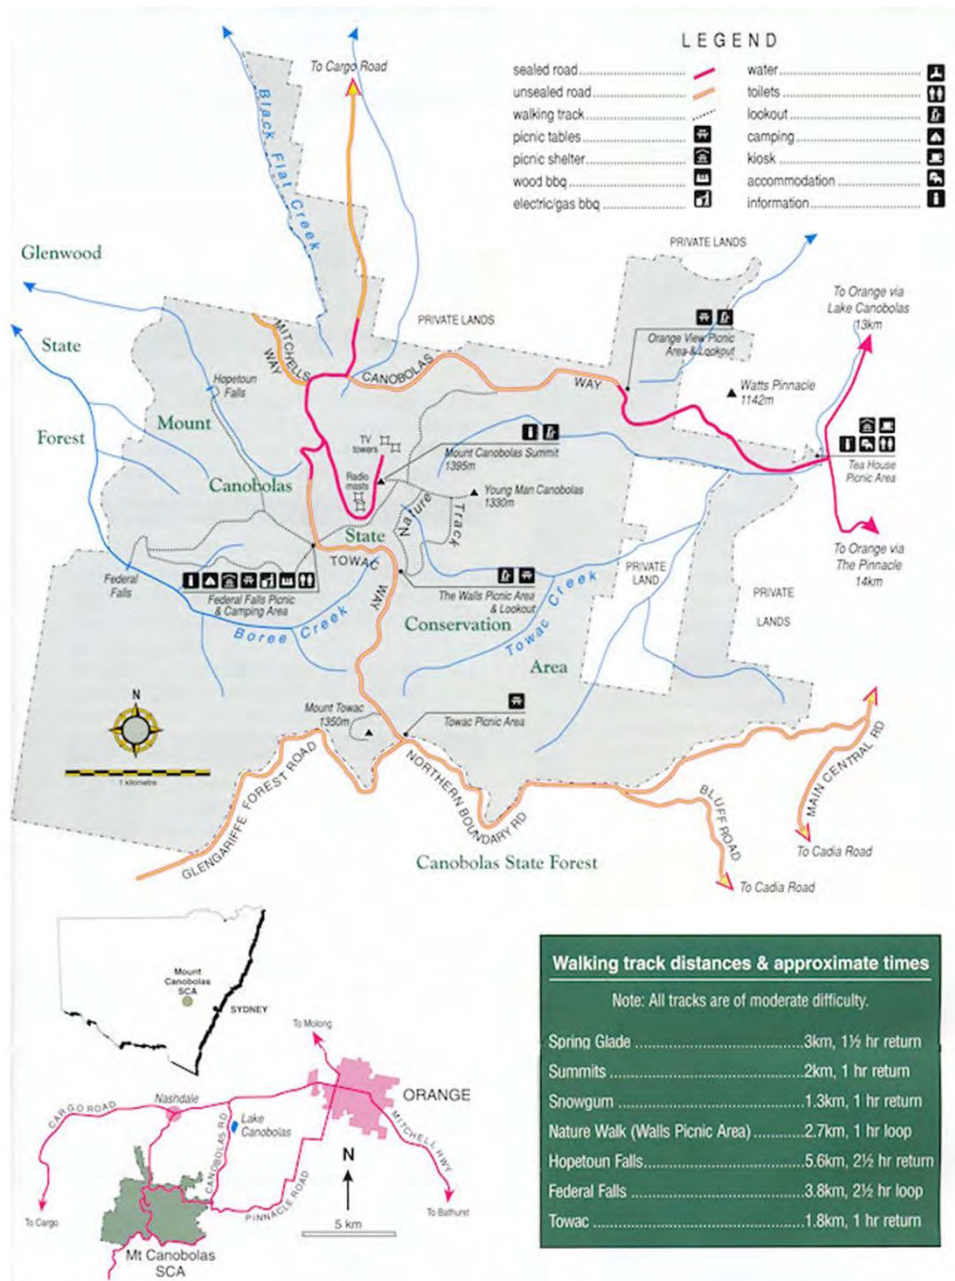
LEGEND

sealed road
unsealed road
walking track
picnic tables
picnic shelter
wood bbq
electric/gas bbq
water
toilets
lookout
camping
kiosk
accommodation
information

To Cargo Road

Black Flat Creek

Glenwood

State

Forest

Mount

Canobolas

State

Conservation

Area

PRIVATE LANDS

PRIVATE LANDS

MITCHELLS WAY

CANOBOLAS WAY

Hopetoun Falls

TV towers

Radio masts

Mount Canobolas Summit 1395m

Young Man Canobolas 1330m

Nature Track

Orange View Picnic Area & Lookout

Watts Pinnacle 1142m

To Orange via Lake Canobolas 13km

Tea House Picnic Area

To Orange via The Pinnacle 14km

TOWAC WAY

Federal Falls

Federal Falls Picnic & Camping Area

The Walls Picnic Area & Lookout

Boree Creek

Towac Creek

PRIVATE LAND

PRIVATE LANDS

N

1 kilometre

Mount Towac 1350m

Towac Picnic Area

GLENGARIFFE FOREST ROAD

NORTHERN BOUNDARY RD

BLUFF ROAD

MAIN CENTRAL RD

To Cadia Road

To Cadia Road

Canobolas State Forest

Mount Canobolas SCA

SYDNEY

To Molong

ORANGE

Nashdale

CARGO ROAD

Lake Canobolas

CANOBOLAS RD

MITCHELL HWY

PINNACLE ROAD

N

5 km

To Cargo

To Bathurst

Mt Canobolas SCA

Walking track distances & approximate times

Note: All tracks are of moderate difficulty.

| | |
|---|---|
| Spring Glade | 3km, 1½ hr return |
| Summits | 2km, 1 hr return |
| Snowgum | 1.3km, 1 hr return |
| Nature Walk (Walls Picnic Area) | 2.7km, 1 hr loop |
| Hopetoun Falls | 5.6km, 2½ hr return |
| Federal Falls | 3.8km, 2½ hr loop |
| Towac | 1.8km, 1 hr return |